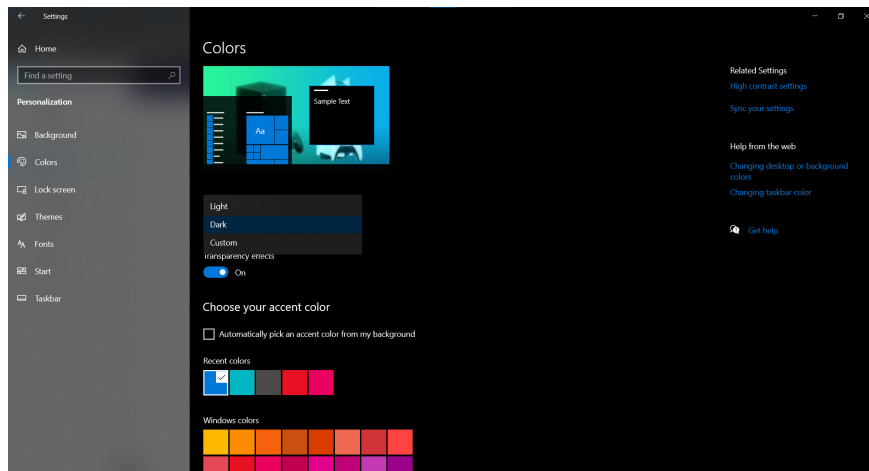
Settings

Home

Find a setting

Personalization

Background

Colors

Lock screen

Themes

Fonts

Start

Taskbar

Colors

Aa

Sample Text

Light

Dark

Custom

Transparency effects

On

Choose your accent color

Automatically pick an accent color from my background

Recent colors

Windows colors

Related Settings

High contrast settings

Sync your settings

Help from the web

Changing desktop or background colors

Changing taskbar color

Get help